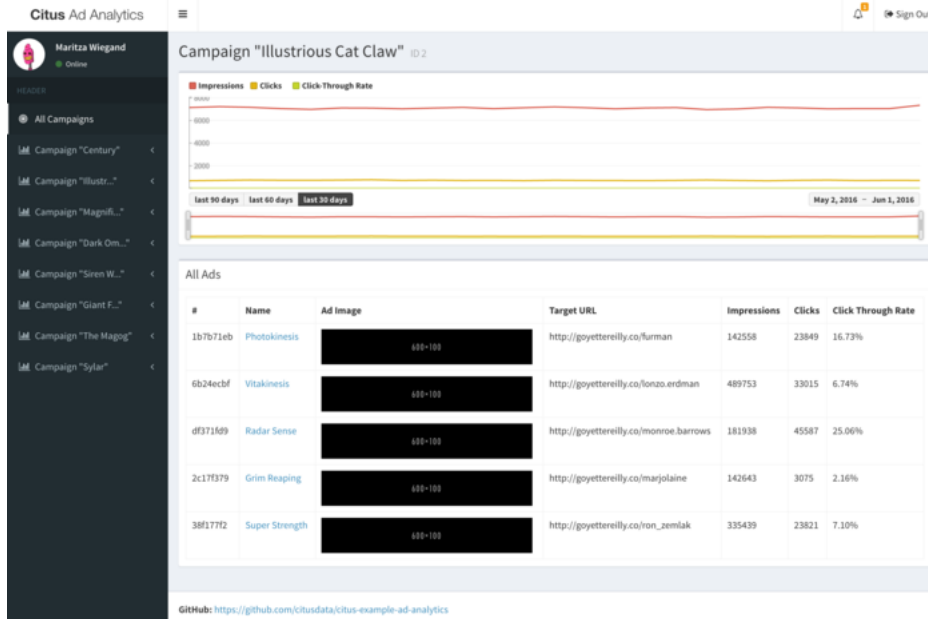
Citus Ad Analytics ≡ 1 Sign Ou

Maritza Wiegand
Online

HEADER

All Campaigns
Campaign "Century"
Campaign "Illustr..."
Campaign "Magnifi..."
Campaign "Dark Om..."
Campaign "Siren W..."
Campaign "Giant F..."
Campaign "The Magog"
Campaign "Sylar"

Campaign "Illustrious Cat Claw" ID 2

Impressions Clicks Click-Through Rate

8000
6000
4000
2000

last 90 days last 60 days last 30 days

May 2, 2016 – Jun 1, 2016

All Ads

| # | Name | Ad Image | Target URL | Impressions | Clicks | Click Through Rate |
|---|---|---|---|---|---|---|
| 1b7b71eb | Photokinesis | 600×100 | http://goyettereilly.co/furman | 142558 | 23849 | 16.73% |
| 6b24ecbf | Vitakinesis | 600×100 | http://goyettereilly.co/lonzo.erdman | 489753 | 33015 | 6.74% |
| df371fd9 | Radar Sense | 600×100 | http://goyettereilly.co/monroe.barrows | 181938 | 45587 | 25.06% |
| 2c17f379 | Grim Reaping | 600×100 | http://goyettereilly.co/marjolaine | 142643 | 3075 | 2.16% |
| 38f177f2 | Super Strength | 600×100 | http://goyettereilly.co/ron_zemlak | 335439 | 23821 | 7.10% |

GitHub: https://github.com/citusdata/citus-example-ad-analytics